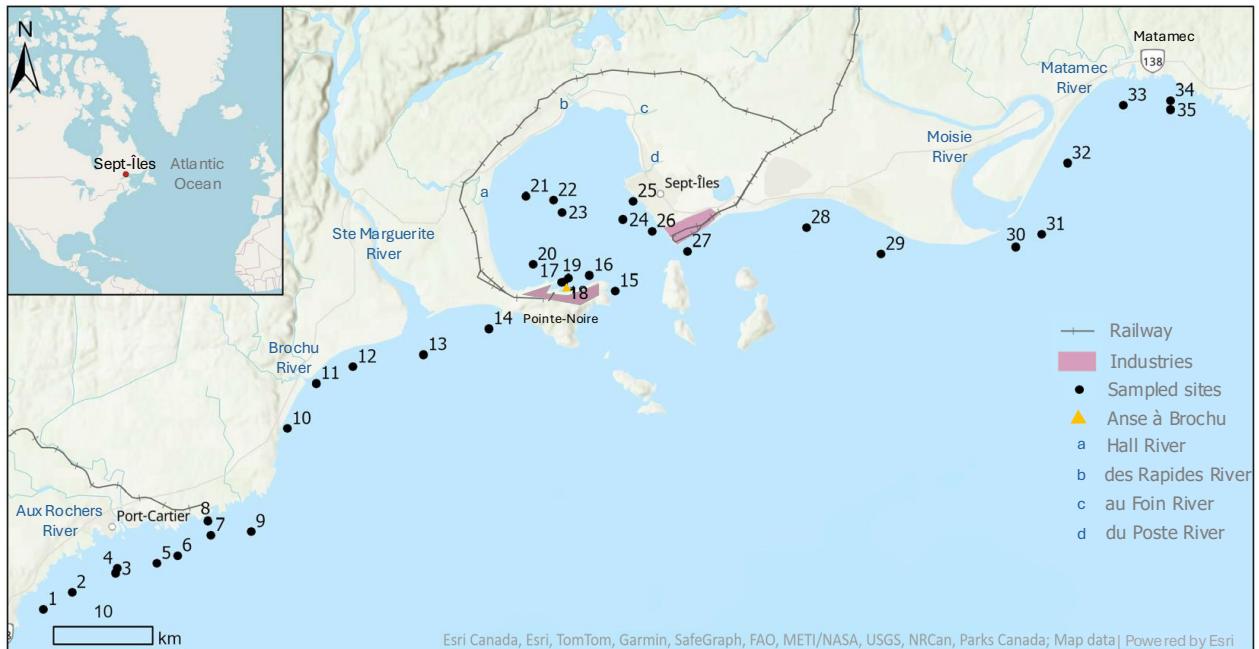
N

Sept-Îles

Atlantic Ocean

Matamec

138

Matamec River

33 34 35

b c

d

Sept-Îles

Moisie River

32

a

21 22 23

25

24 26

27

28

29

30 31

Ste Marguerite River

20 19 16 17 18 15

Pointe-Noire

14

Brochu River

13 12 11

10

Railway

Industries

Sampled sites

Anse à Brochu

a Hall River

b des Rapides River

c au Foin River

d du Poste River

Aux Rochers River

Port-Cartier

8 7 9

4 3 5 6

2 1

10

km

Esri Canada, Esri, TomTom, Garmin, SafeGraph, FAO, METI/NASA, USGS, NRCan, Parks Canada; Map data| Powered by Esri